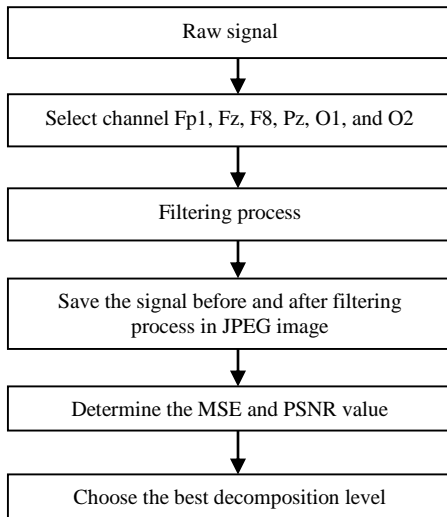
Raw signal

Select channel Fp1, Fz, F8, Pz, O1, and O2

Filtering process

Save the signal before and after filtering process in JPEG image

Determine the MSE and PSNR value

Choose the best decomposition level